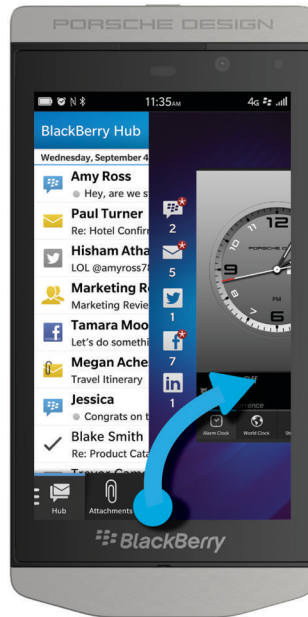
PORSCHE DESIGN

11:35AM 4G

BlackBerry Hub

Wednesday, September 4

Amy Ross
Hey, are we st

Paul Turner
Re: Hotel Confirm

Hisham Atha
LOL @amyross7

Marketing R
Marketing Revie

Tamara Moo
Let's do somethi

Megan Ache
Travel Itinerary

Jessica
Congrats on the

Blake Smith
Re: Product Cata

2
5
1
7
1

12
3
6
9

Off

rence

Alarm Clock World Clock

Hub Attachments

BlackBerry